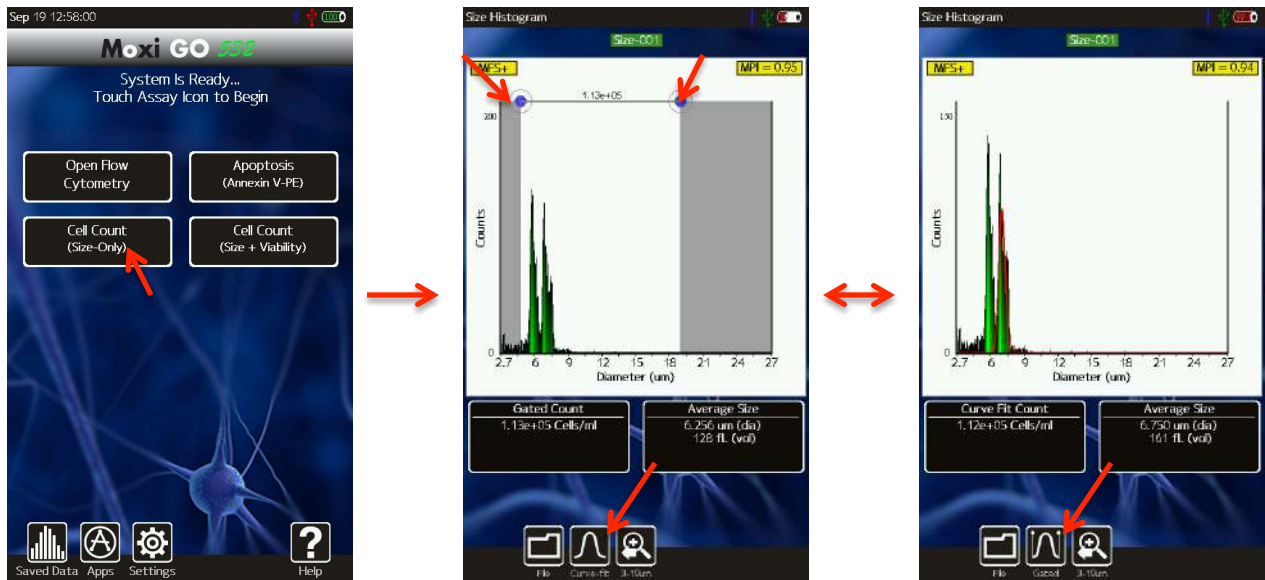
Sep 19 12:58:00

Moxi GO 538

System Is Ready...
Touch Assay Icon to Begin

Open Flow Cytometry

Apoptosis (Annexin V-PE)

Cell Count (Size-Only)

Cell Count (Size + Viability)

Saved Data Apps Settings Help

Size Histogram

Size-001

MFS+

MPI = 0.95

1.13e+05

200

Counts

0

2.7 6 9 12 15 18 21 24 27

Diameter (um)

Gated Count
1.13e+05 Cells/ml

Average Size
6.256 um (dia)
128 fL (vol)

File Curve-fit 3-10um

Size Histogram

Size-001

MFS+

MPI = 0.94

150

Counts

0

2.7 6 9 12 15 18 21 24 27

Diameter (um)

Curve Fit Count
1.12e+05 Cells/ml

Average Size
6.750 um (dia)
161 fL (vol)

File Gated 3-10um